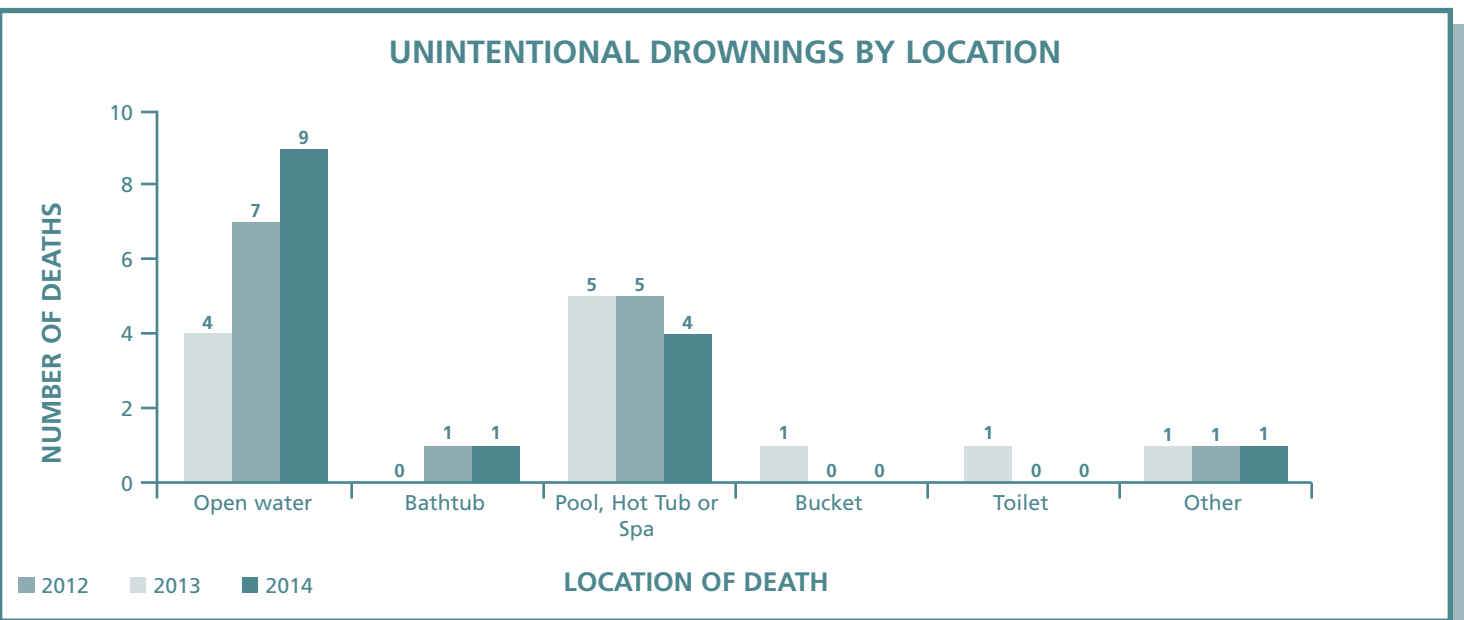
UNINTENTIONAL DROWNINGS BY LOCATION

NUMBER OF DEATHS

10
8
6
4
2
0

4 7 9
0 1 1
5 5 4
1 0 0
1 0 0
1 1 1

Open water
Bathtub
Pool, Hot Tub or Spa
Bucket
Toilet
Other

2012 2013 2014

LOCATION OF DEATH